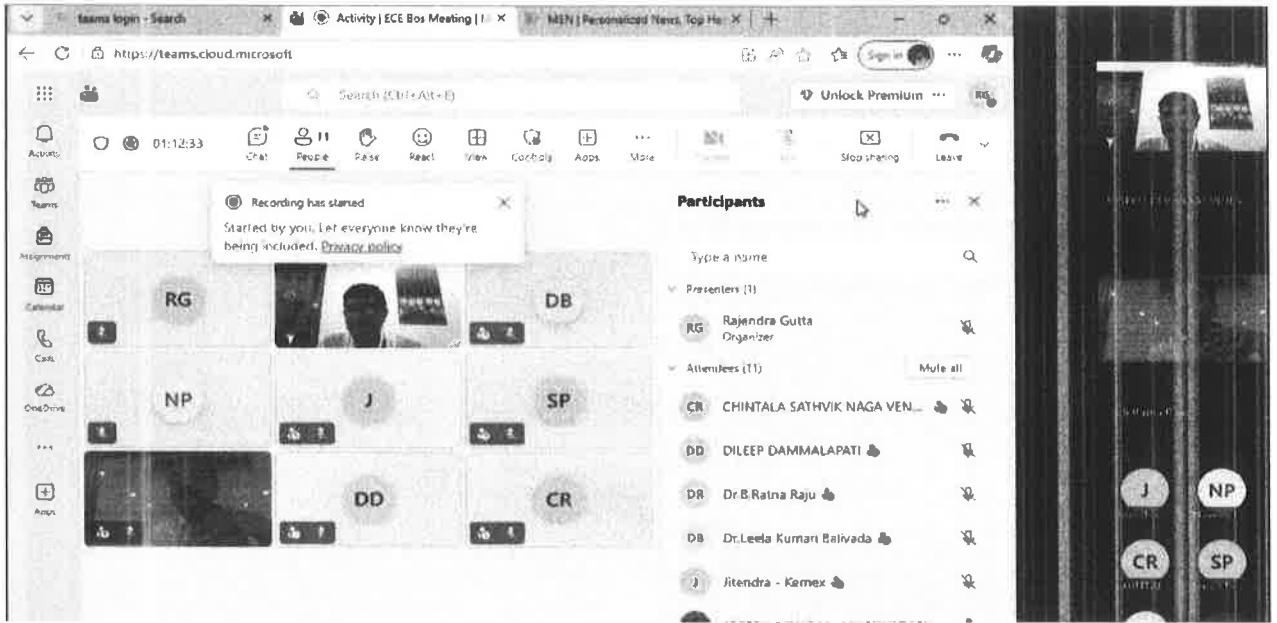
teams login - Search
Activity | ECE Bos Meeting | M
MSN | Personalized News, Top He
https://teams.cloud.microsoft
Sign in
Search (Ctrl+Alt+E)
Unlock Premium ···
RG
Activity
Teams
Assignments
Calendar
Calls
OneDrive
···
Apps
01:12:33
Chat
People 11
Raise
React
View
Controls
Apps
More
Stop sharing
Leave
Recording has started
Started by you. Let everyone know they're being included. Privacy policy
RG
DB
NP
J
SP
DD
CR
Participants
Type a name
Presenters (1)
RG Rajendra Gutta Organizer
Attendees (11)
Mute all
CR CHINTALA SATHVIK NAGA VEN...
DD DILEEP DAMMALAPATI
DR Dr.B.Ratna Raju
DB Dr.Leela Kumari Balivada
J Jitendra - Kemex
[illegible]
J
NP
CR
SP